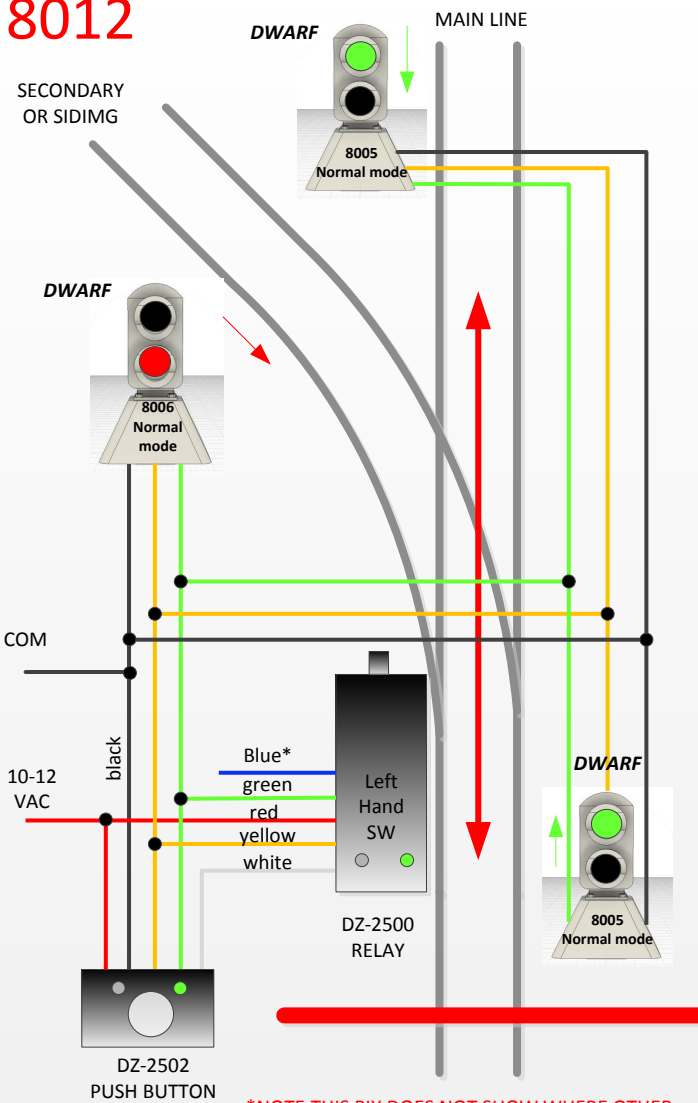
8012

DWARF

MAIN LINE

SECONDARY OR SIDIMG

8005 Normal mode

DWARF

8006 Normal mode

COM

black

10-12 VAC

Blue*

green

red

yellow

white

Left Hand SW

DZ-2500 RELAY

DWARF

8005 Normal mode

DZ-2502 PUSH BUTTON

*NOTE THIS PIX DOES NOT SHOW WHERE OTHER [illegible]